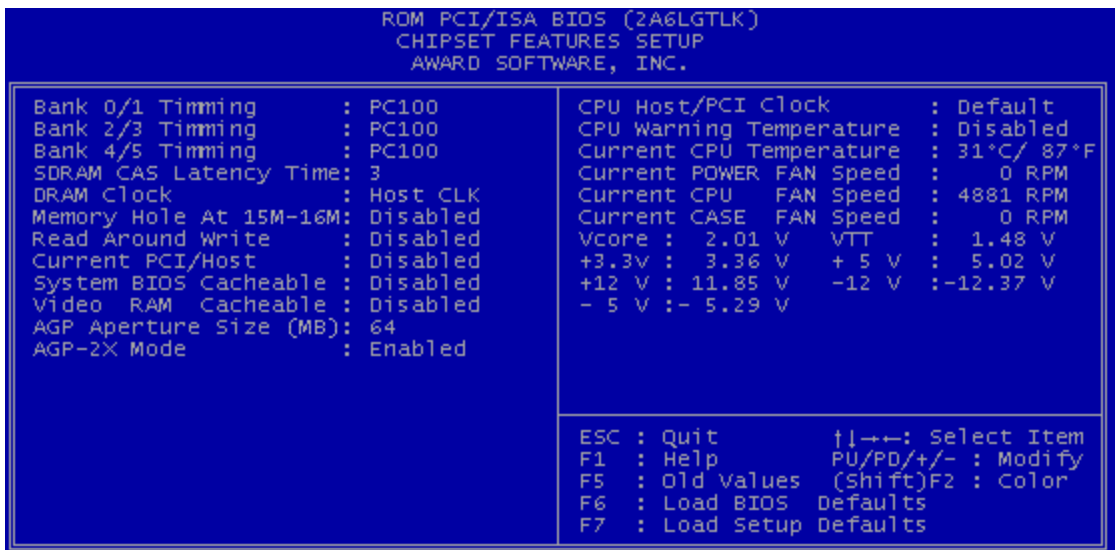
ROM PCI/ISA BIOS (2A6LGTLK)
CHIPSET FEATURES SETUP
AWARD SOFTWARE, INC.

Bank 0/1 Timming : PC100
Bank 2/3 Timming : PC100
Bank 4/5 Timming : PC100
SDRAM CAS Latency Time: 3
DRAM Clock : Host CLK
Memory Hole At 15M-16M: Disabled
Read Around Write : Disabled
Current PCI/Host : Disabled
System BIOS Cacheable : Disabled
Video RAM Cacheable : Disabled
AGP Aperture Size (MB): 64
AGP-2X Mode : Enabled

CPU Host/PCI Clock : Default
CPU Warning Temperature : Disabled
Current CPU Temperature : 31°C/ 87°F
Current POWER FAN Speed : 0 RPM
Current CPU FAN Speed : 4881 RPM
Current CASE FAN Speed : 0 RPM
Vcore : 2.01 V VTT : 1.48 V
+3.3V : 3.36 V + 5 V : 5.02 V
+12 V : 11.85 V -12 V :-12.37 V
- 5 V :- 5.29 V

ESC : Quit ↑↓→←: Select Item
F1 : Help PU/PD/+/- : Modify
F5 : Old Values (Shift)F2 : Color
F6 : Load BIOS Defaults
F7 : Load Setup Defaults